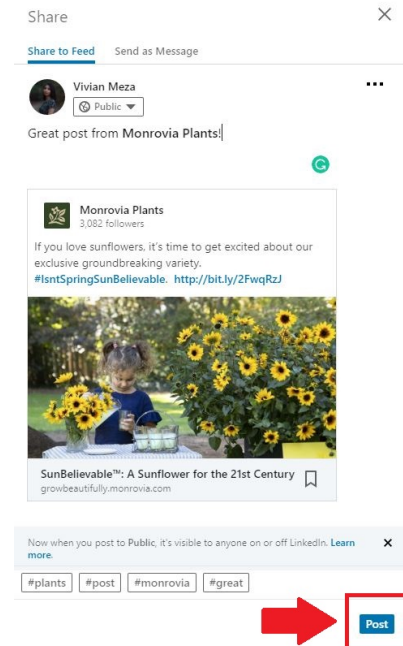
Share

Share to Feed Send as Message

Vivian Meza
Public

Great post from Monrovia Plants!

Monrovia Plants
3,082 followers

If you love sunflowers, it's time to get excited about our exclusive groundbreaking variety. #IsntSpringSunBelievable. http://bit.ly/2FwqRzJ

SunBelievable™: A Sunflower for the 21st Century
growbeautifully.monrovia.com

Now when you post to Public, it's visible to anyone on or off LinkedIn. Learn more.

#plants #post #monrovia #great

Post